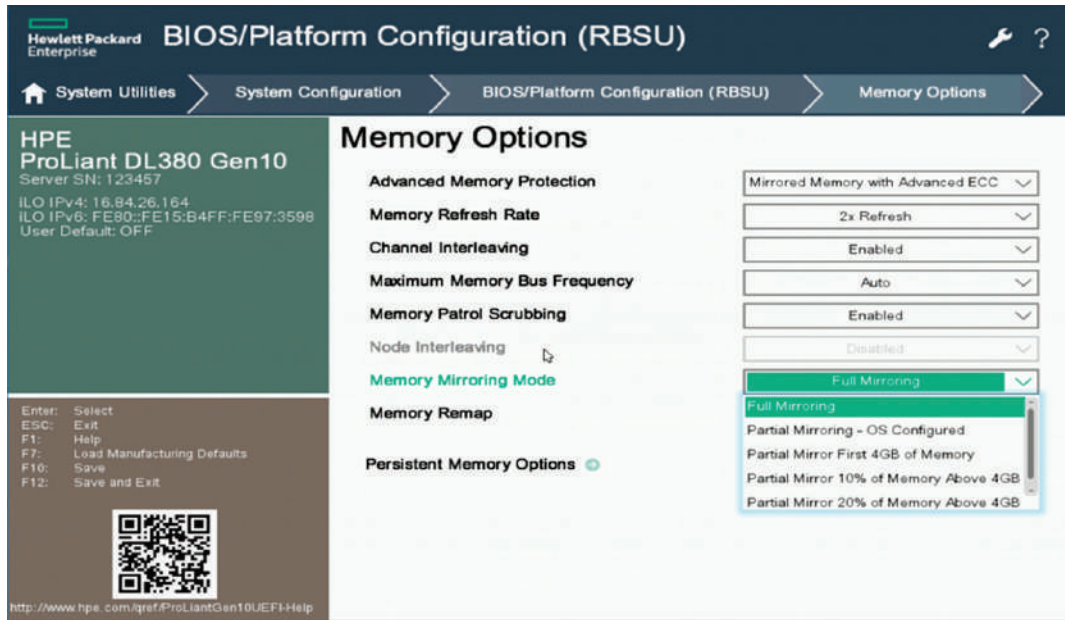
Hewlett Packard Enterprise BIOS/Platform Configuration (RBSU)

?

System Utilities System Configuration BIOS/Platform Configuration (RBSU) Memory Options

HPE
ProLiant DL380 Gen10
Server SN: 123457
iLO IPv4: 16.84.26.164
iLO IPv6: FE80::FE15:B4FF:FE97:3598
User Default: OFF

Enter: Select
ESC: Exit
F1: Help
F7: Load Manufacturing Defaults
F10: Save
F12: Save and Exit

http://www.hpe.com/qref/ProLiantGen10UEFI-Help

Memory Options

| | |
|---|---|
| Advanced Memory Protection | Mirrored Memory with Advanced ECC |
| Memory Refresh Rate | 2x Refresh |
| Channel Interleaving | Enabled |
| Maximum Memory Bus Frequency | Auto |
| Memory Patrol Scrubbing | Enabled |
| Node Interleaving | Disabled |
| Memory Mirroring Mode | Full Mirroring |
| Memory Remap | |

Full Mirroring
Partial Mirroring - OS Configured
Partial Mirror First 4GB of Memory
Partial Mirror 10% of Memory Above 4GB
Partial Mirror 20% of Memory Above 4GB

Persistent Memory Options